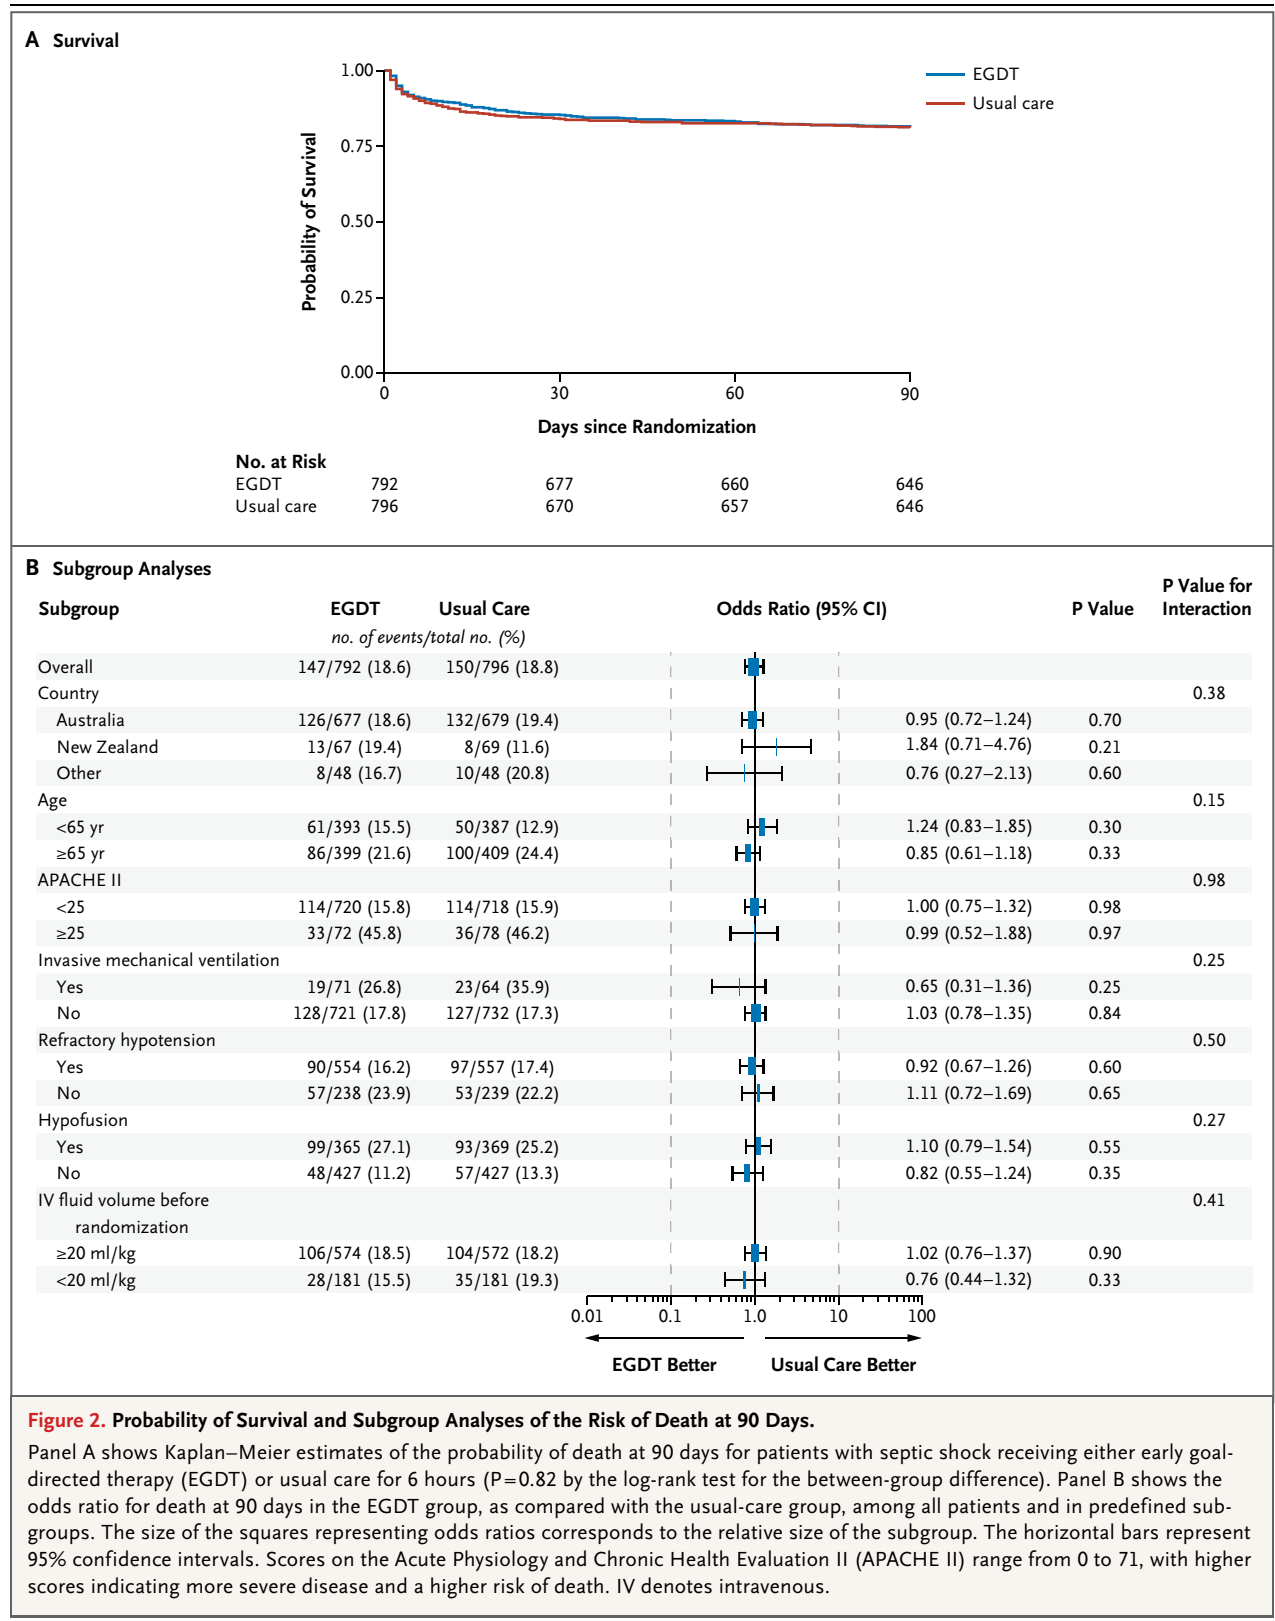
A Survival

1.00
0.75
0.50
0.25
0.00
Probability of Survival
0
30
60
90
Days since Randomization

EGDT
Usual care

No. at Risk
EGDT 792 677 660 646
Usual care 796 670 657 646

B Subgroup Analyses

| Subgroup | EGDT | Usual Care | Odds Ratio (95% CI) | P Value | P Value for Interaction |
|---|---|---|---|---|---|
| | no. of events/total no. (%) | | | | |
| Overall | 147/792 (18.6) | 150/796 (18.8) | | | |
| Country | | | | | 0.38 |
| Australia | 126/677 (18.6) | 132/679 (19.4) | 0.95 (0.72–1.24) | 0.70 | |
| New Zealand | 13/67 (19.4) | 8/69 (11.6) | 1.84 (0.71–4.76) | 0.21 | |
| Other | 8/48 (16.7) | 10/48 (20.8) | 0.76 (0.27–2.13) | 0.60 | |
| Age | | | | | 0.15 |
| <65 yr | 61/393 (15.5) | 50/387 (12.9) | 1.24 (0.83–1.85) | 0.30 | |
| ≥65 yr | 86/399 (21.6) | 100/409 (24.4) | 0.85 (0.61–1.18) | 0.33 | |
| APACHE II | | | | | 0.98 |
| <25 | 114/720 (15.8) | 114/718 (15.9) | 1.00 (0.75–1.32) | 0.98 | |
| ≥25 | 33/72 (45.8) | 36/78 (46.2) | 0.99 (0.52–1.88) | 0.97 | |
| Invasive mechanical ventilation | | | | | 0.25 |
| Yes | 19/71 (26.8) | 23/64 (35.9) | 0.65 (0.31–1.36) | 0.25 | |
| No | 128/721 (17.8) | 127/732 (17.3) | 1.03 (0.78–1.35) | 0.84 | |
| Refractory hypotension | | | | | 0.50 |
| Yes | 90/554 (16.2) | 97/557 (17.4) | 0.92 (0.67–1.26) | 0.60 | |
| No | 57/238 (23.9) | 53/239 (22.2) | 1.11 (0.72–1.69) | 0.65 | |
| Hypofusion | | | | | 0.27 |
| Yes | 99/365 (27.1) | 93/369 (25.2) | 1.10 (0.79–1.54) | 0.55 | |
| No | 48/427 (11.2) | 57/427 (13.3) | 0.82 (0.55–1.24) | 0.35 | |
| IV fluid volume before randomization | | | | | 0.41 |
| ≥20 ml/kg | 106/574 (18.5) | 104/572 (18.2) | 1.02 (0.76–1.37) | 0.90 | |
| <20 ml/kg | 28/181 (15.5) | 35/181 (19.3) | 0.76 (0.44–1.32) | 0.33 | |

0.01 0.1 1.0 10 100
EGDT Better Usual Care Better

Figure 2. Probability of Survival and Subgroup Analyses of the Risk of Death at 90 Days.
Panel A shows Kaplan–Meier estimates of the probability of death at 90 days for patients with septic shock receiving either early goal-directed therapy (EGDT) or usual care for 6 hours (P=0.82 by the log-rank test for the between-group difference). Panel B shows the odds ratio for death at 90 days in the EGDT group, as compared with the usual-care group, among all patients and in predefined subgroups. The size of the squares representing odds ratios corresponds to the relative size of the subgroup. The horizontal bars represent 95% confidence intervals. Scores on the Acute Physiology and Chronic Health Evaluation II (APACHE II) range from 0 to 71, with higher scores indicating more severe disease and a higher risk of death. IV denotes intravenous.